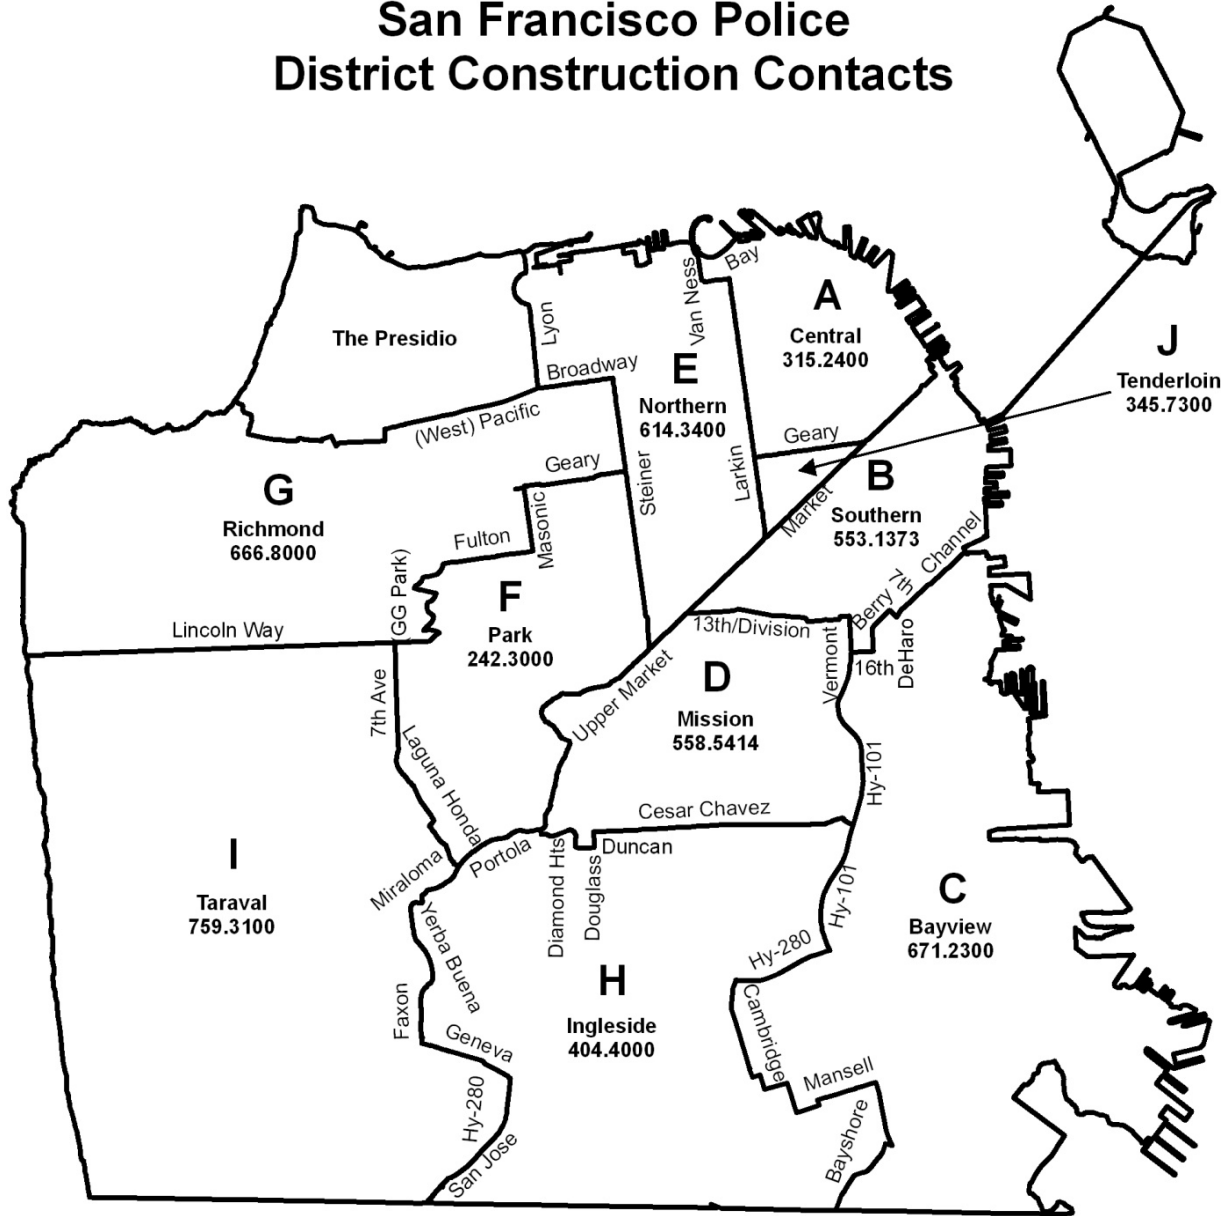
San Francisco Police
District Construction Contacts

Bay
Van Ness
Lyon
A
Central
315.2400

The Presidio

J
Tenderloin
345.7300

Broadway
E
Northern
614.3400

(West) Pacific
Geary
Geary
G
Richmond
666.8000

Steiner
Larkin
Market
B
Southern
553.1373

Fulton
Masonic
GG Park)
F
Park
242.3000

Channel
7th
Berry
Lincoln Way
13th/Division
Vermont
16th
DeHaro

Upper Market
D
Mission
558.5414

7th Ave
Laguna Honda
Hy-101
Cesar Chavez
Duncan
Portola
Miraloma
Diamond Hts
Douglass

I
Taraval
759.3100

Hy-101
C
Bayview
671.2300

Yerba Buena
Hy-280
H
Ingleside
404.4000

Faxon
Geneva
Cambridge
Mansell
Hy-280
San Jose
Bayshore